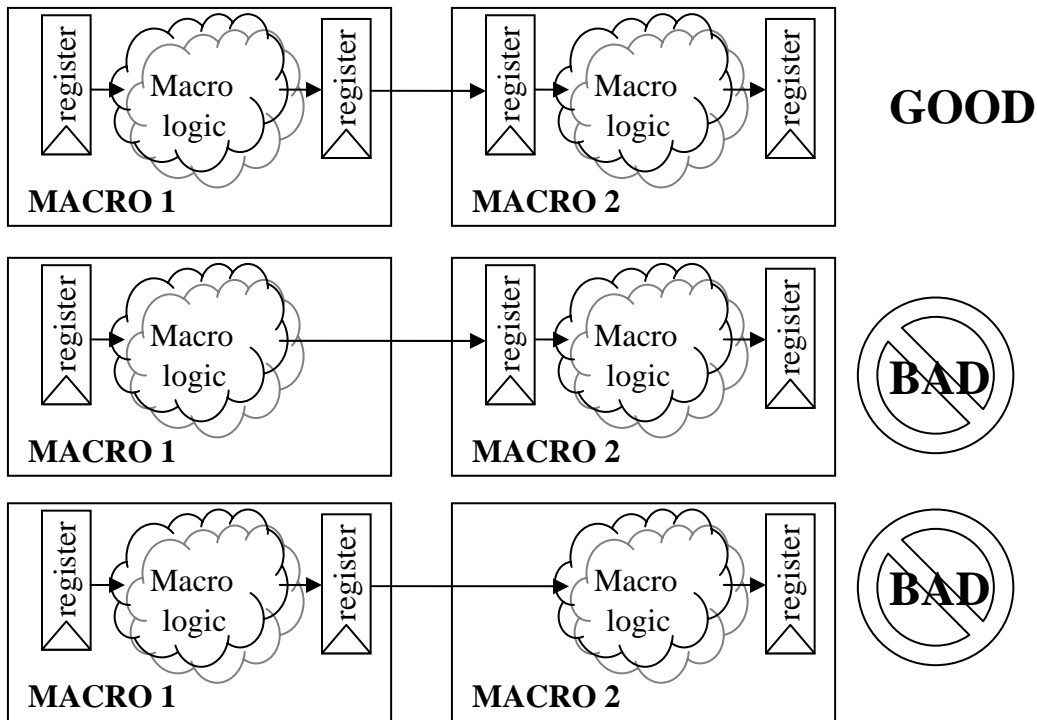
register
Macro logic
register
MACRO 1
register
Macro logic
register
MACRO 2
GOOD

register
Macro logic
MACRO 1
register
Macro logic
register
MACRO 2
BAD

register
Macro logic
register
MACRO 1
Macro logic
register
MACRO 2
BAD